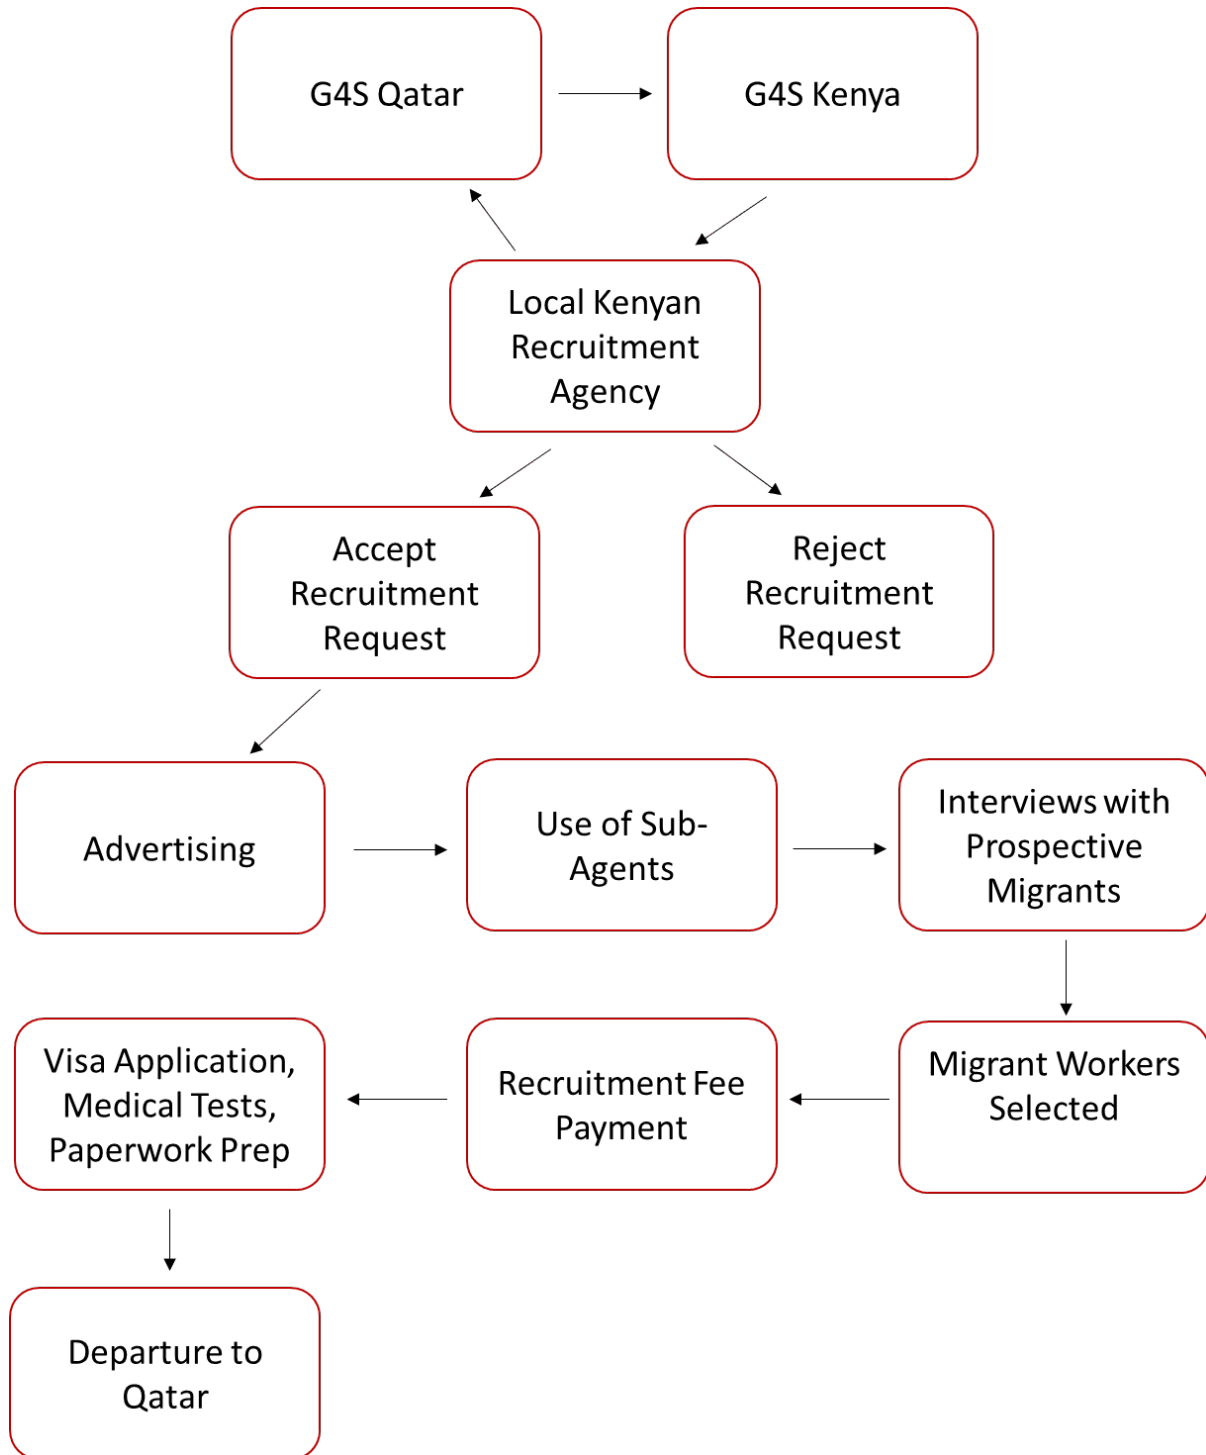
G4S Qatar

G4S Kenya

Local Kenyan Recruitment Agency

Accept Recruitment Request

Reject Recruitment Request

Advertising

Use of Sub-Agents

Interviews with Prospective Migrants

Migrant Workers Selected

Recruitment Fee Payment

Visa Application, Medical Tests, Paperwork Prep

Departure to Qatar